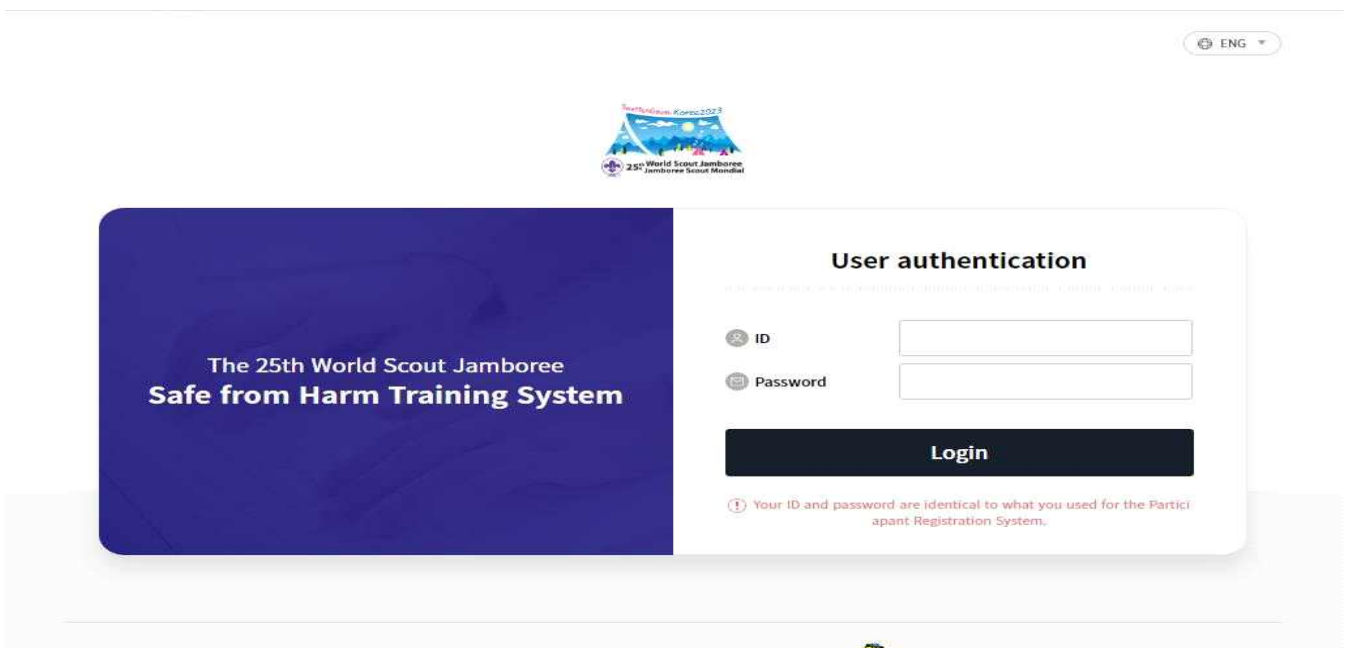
ENG

SaeManGeum Korea 2023

25th World Scout Jamboree
Jamboree Scout Mondial

The 25th World Scout Jamboree
Safe from Harm Training System

User authentication

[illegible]

ID

Password

Login

Your ID and password are identical to what you used for the Particiapant Registration System.